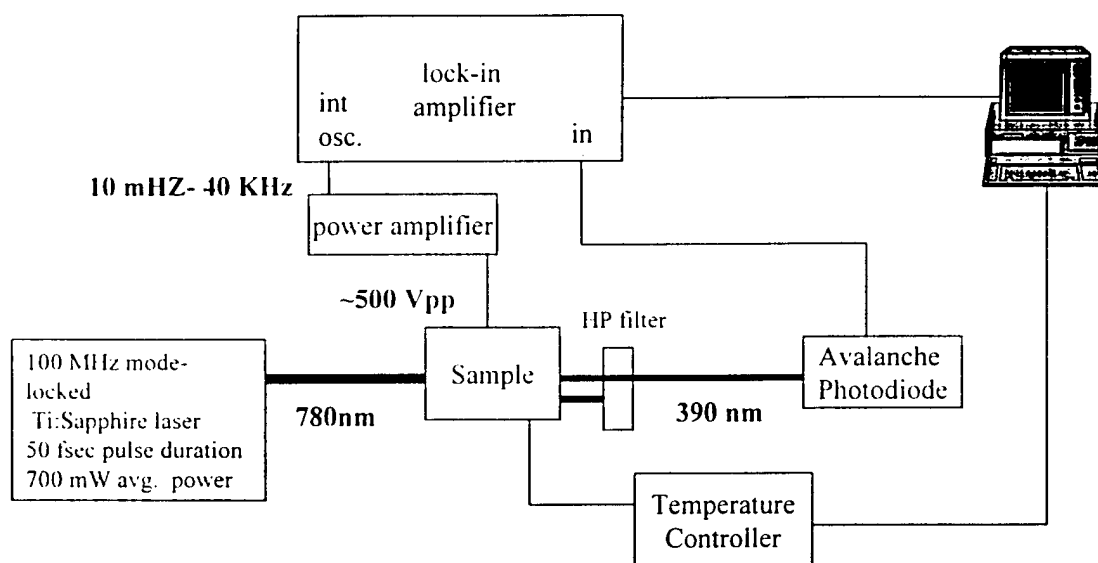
lock-in amplifier
int osc.
in
10 mHZ- 40 KHz
power amplifier
~500 Vpp
HP filter
100 MHz mode-locked Ti:Sapphire laser 50 fsec pulse duration 700 mW avg. power
780nm
Sample
390 nm
Avalanche Photodiode
Temperature Controller